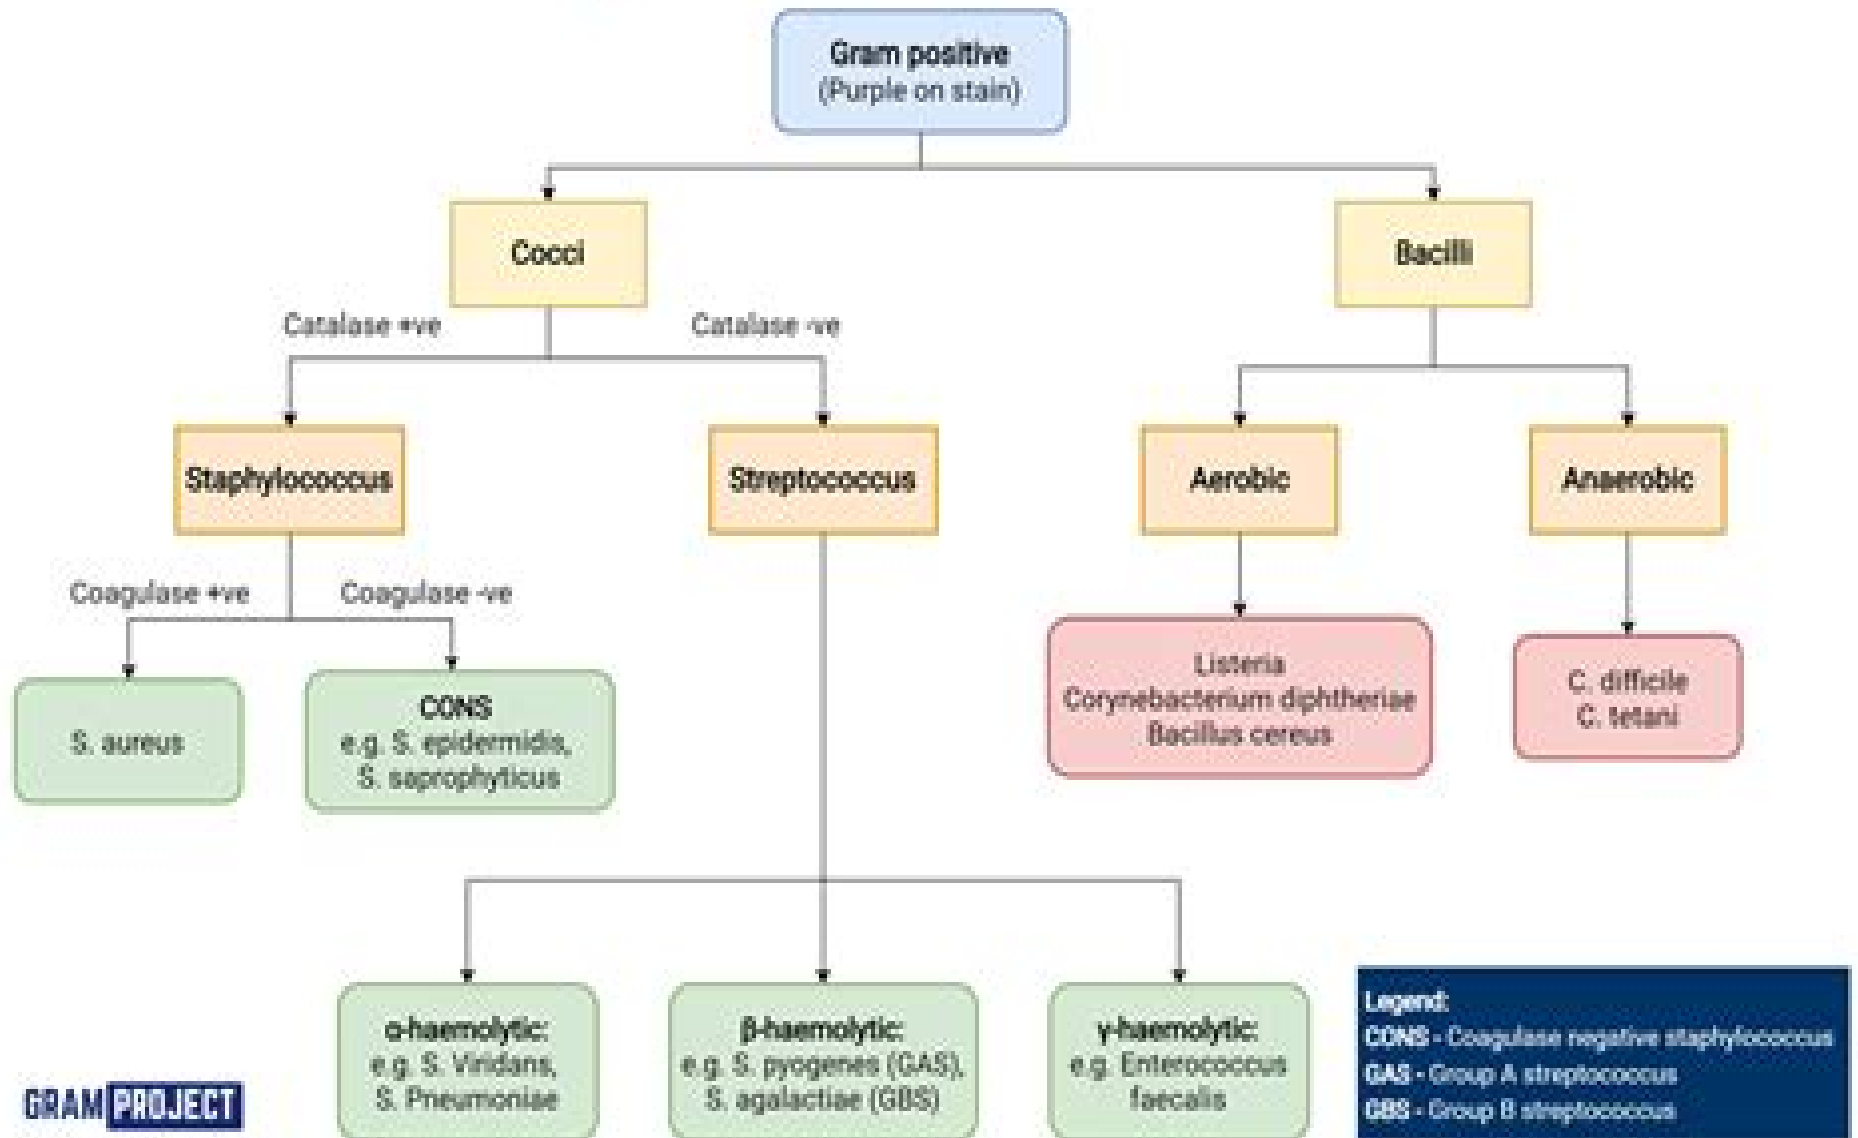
Gram positive
(Purple on stain)

Cocci

Bacilli

Catalase +ve

Catalase -ve

Staphylococcus

Streptococcus

Aerobic

Anaerobic

Coagulase +ve

Coagulase -ve

S. aureus

CONS
e.g. S. epidermidis,
S. saprophyticus

Listeria
Corynebacterium diphtheriae
Bacillus cereus

C. difficile
C. tetani

α-haemolytic:
e.g. S. Viridans,
S. Pneumoniae

β-haemolytic:
e.g. S. pyogenes (GAS),
S. agalactiae (GBS)

γ-haemolytic:
e.g. Enterococcus
faecalis

GRAM PROJECT

Legend:
CONS - Coagulase negative staphylococcus
GAS - Group A streptococcus
GBS - Group B streptococcus